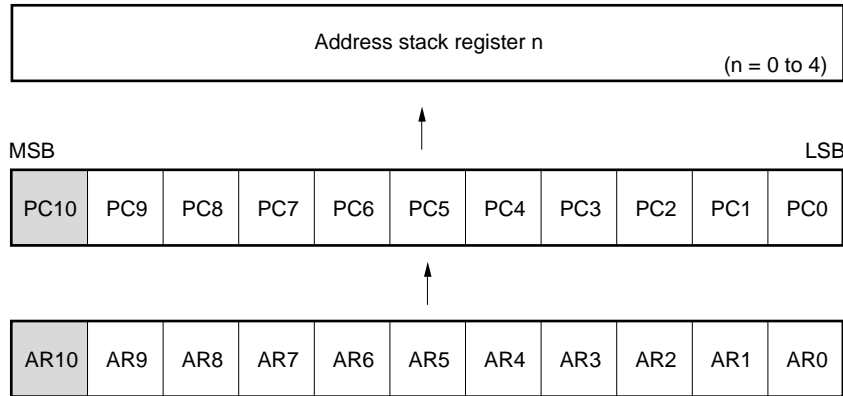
Address stack register n

(n = 0 to 4)

MSB

LSB

| PC10 | PC9 | PC8 | PC7 | PC6 | PC5 | PC4 | PC3 | PC2 | PC1 | PC0 |
|---|---|---|---|---|---|---|---|---|---|---|

| AR10 | AR9 | AR8 | AR7 | AR6 | AR5 | AR4 | AR3 | AR2 | AR1 | AR0 |
|---|---|---|---|---|---|---|---|---|---|---|